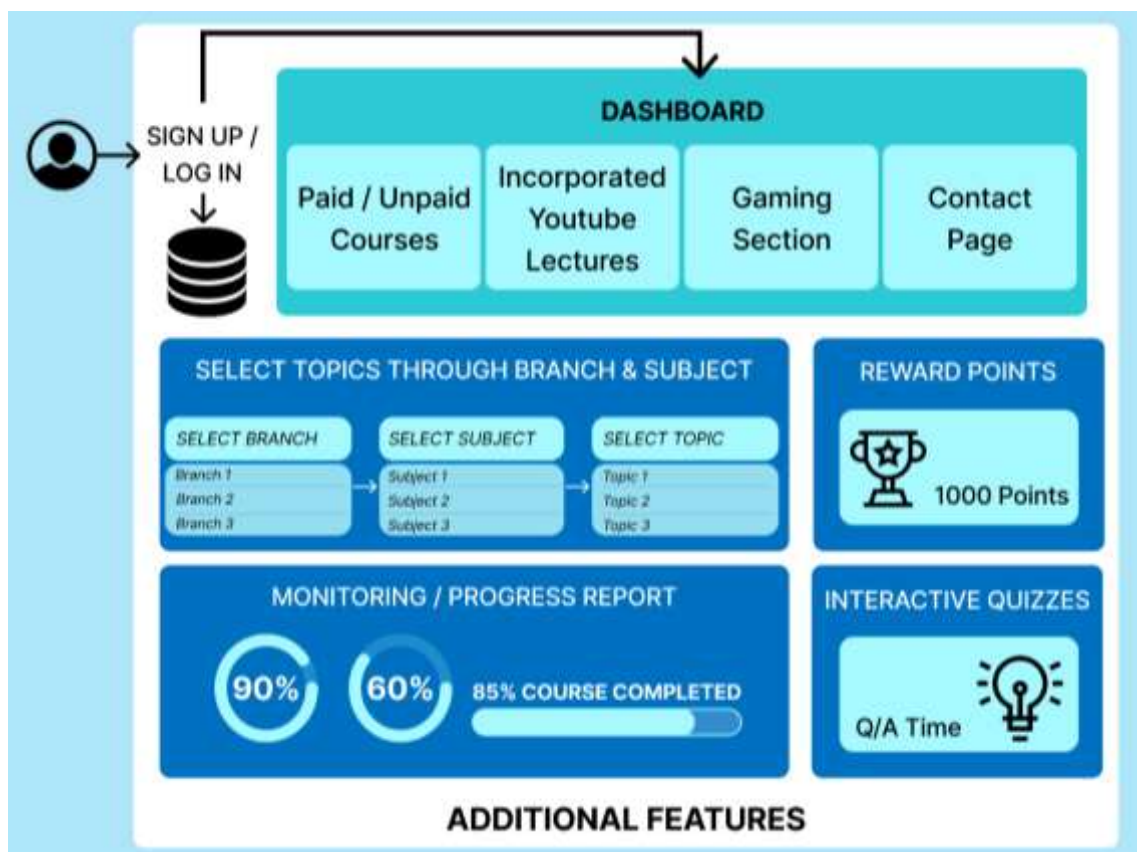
SIGN UP / LOG IN

DASHBOARD

Paid / Unpaid Courses

Incorporated Youtube Lectures

Gaming Section

Contact Page

SELECT TOPICS THROUGH BRANCH & SUBJECT

SELECT BRANCH
Branch 1
Branch 2
Branch 3

SELECT SUBJECT
Subject 1
Subject 2
Subject 3

SELECT TOPIC
Topic 1
Topic 2
Topic 3

REWARD POINTS

1000 Points

MONITORING / PROGRESS REPORT

90%

60%

85% COURSE COMPLETED

INTERACTIVE QUIZZES

Q/A Time

ADDITIONAL FEATURES